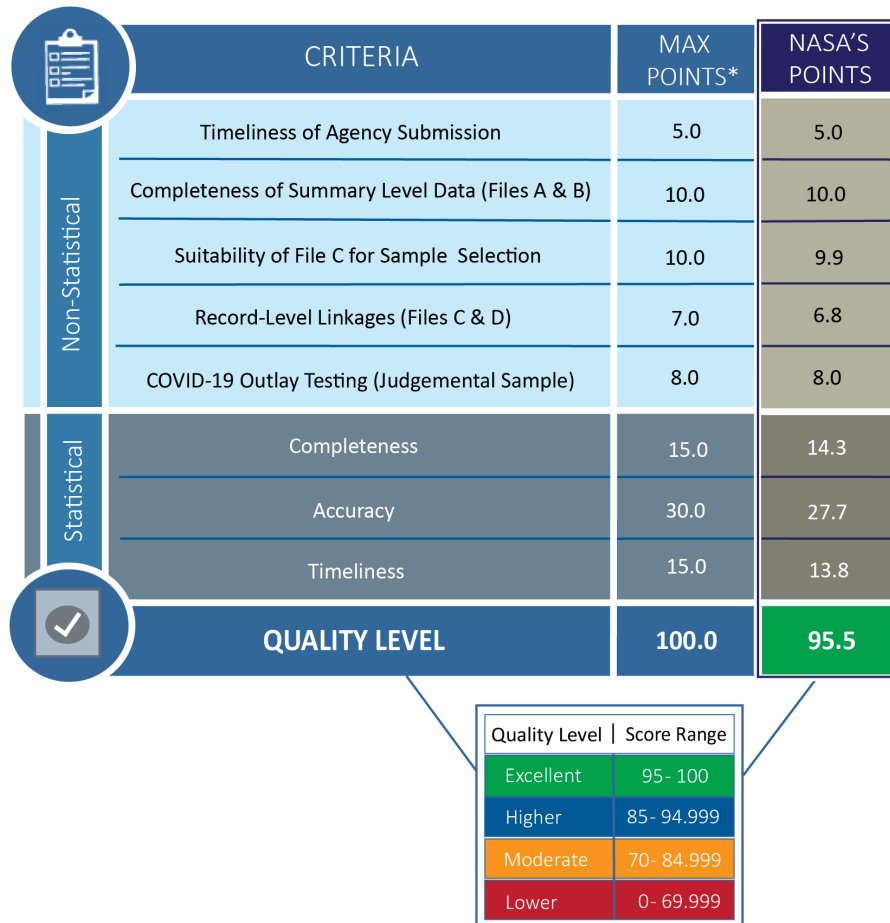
| | CRITERIA | MAX POINTS* | NASA'S POINTS |
|---|---|---|---|
| Non-Statistical | Timeliness of Agency Submission | 5.0 | 5.0 |
| | Completeness of Summary Level Data (Files A & B) | 10.0 | 10.0 |
| | Suitability of File C for Sample Selection | 10.0 | 9.9 |
| | Record-Level Linkages (Files C & D) | 7.0 | 6.8 |
| | COVID-19 Outlay Testing (Judgemental Sample) | 8.0 | 8.0 |
| Statistical | Completeness | 15.0 | 14.3 |
| | Accuracy | 30.0 | 27.7 |
| | Timeliness | 15.0 | 13.8 |
| | QUALITY LEVEL | 100.0 | 95.5 |

| Quality Level | Score Range |
|---|---|
| Excellent | 95- 100 |
| Higher | 85- 94.999 |
| Moderate | 70- 84.999 |
| Lower | 0- 69.999 |